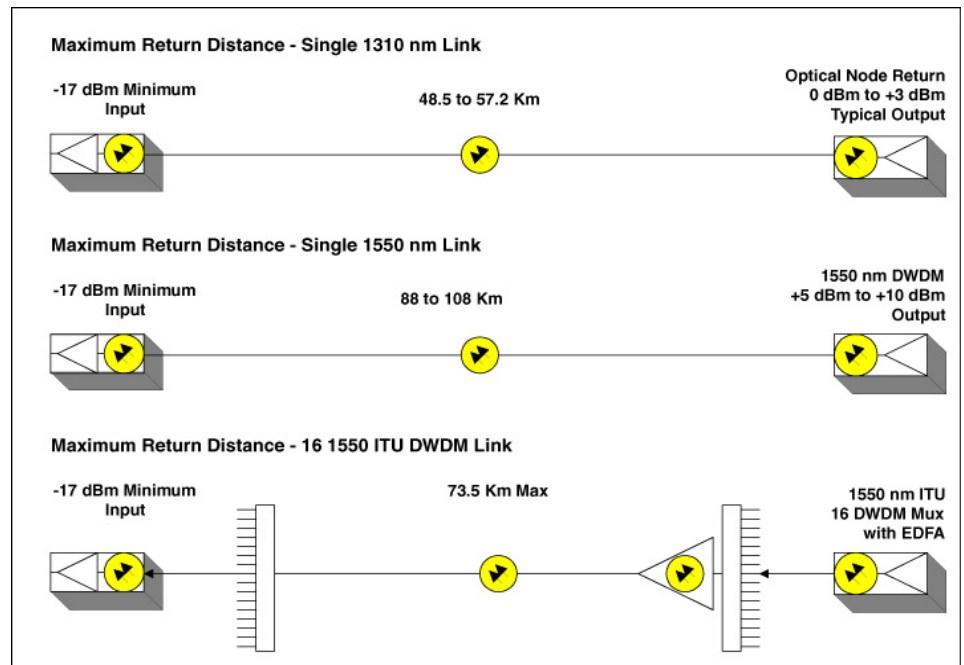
Maximum Return Distance - Single 1310 nm Link

-17 dBm Minimum Input

48.5 to 57.2 Km

Optical Node Return 0 dBm to +3 dBm Typical Output

Maximum Return Distance - Single 1550 nm Link

-17 dBm Minimum Input

88 to 108 Km

1550 nm DWDM +5 dBm to +10 dBm Output

Maximum Return Distance - 16 1550 ITU DWDM Link

-17 dBm Minimum Input

73.5 Km Max

1550 nm ITU 16 DWDM Mux with EDFA